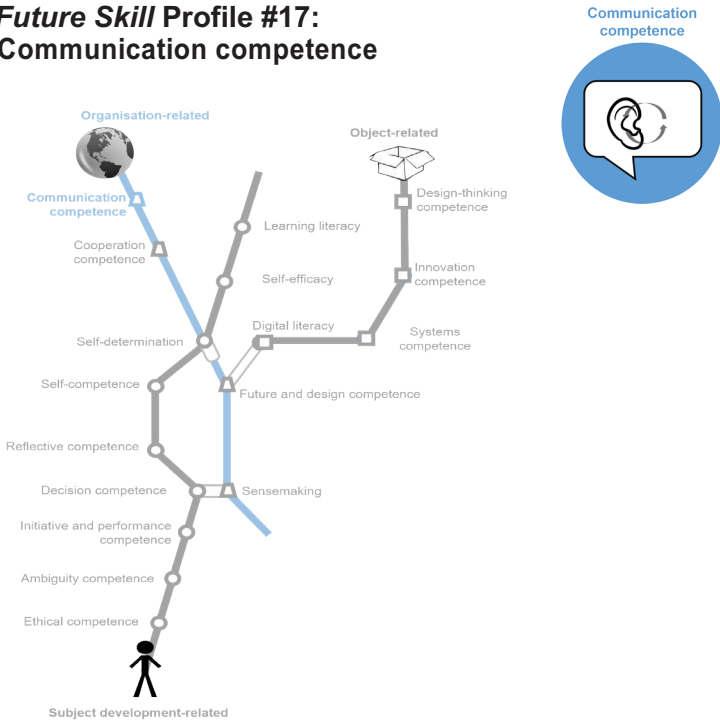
*Future Skill* Profile #17: Communication competence

Communication competence

Organisation-related

Communication competence

Cooperation competence

Learning literacy

Self-efficacy

Object-related

Design-thinking competence

Innovation competence

Digital literacy

Systems competence

Self-determination

Self-competence

Future and design competence

Reflective competence

Decision competence

Sensemaking

Initiative and performance competence

Ambiguity competence

Ethical competence

Subject development-related